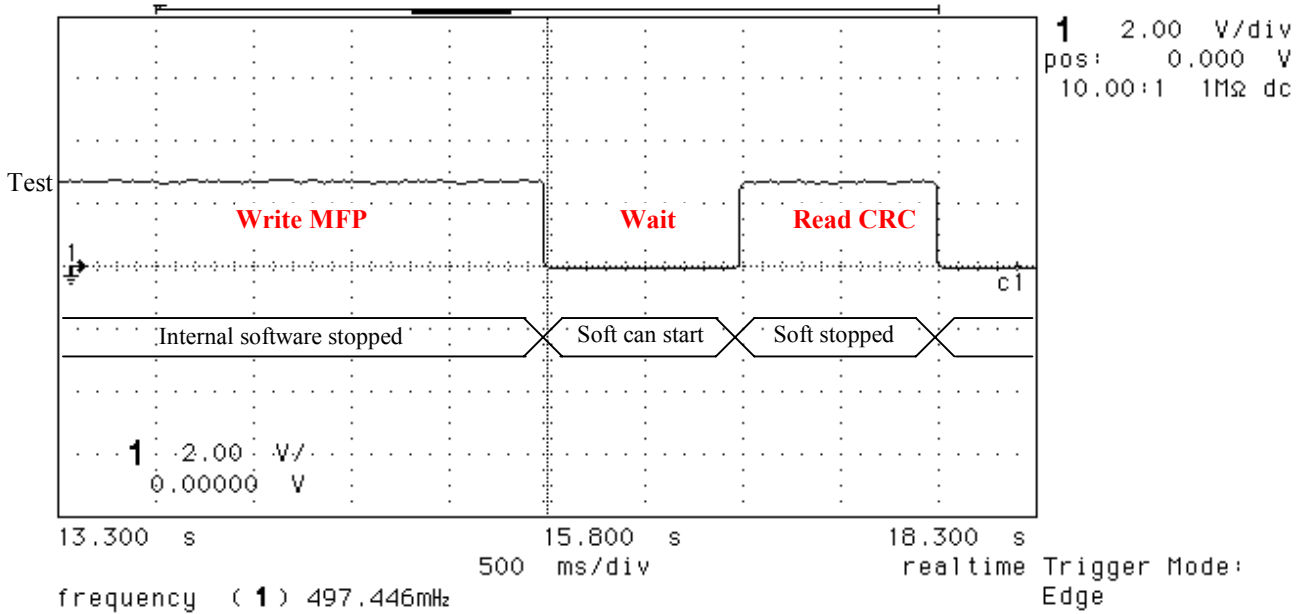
1 2.00 V/div
pos: 0.000 V
10.00:1 1MΩ dc

Test

Write MFP

Wait

Read CRC

1

c1

Internal software stopped

Soft can start

Soft stopped

1 2.00 V/
0.00000 V

13.300 s

15.800 s

18.300 s

500 ms/div

realtime

Trigger Mode:
Edge

frequency (1) 497.446mHz